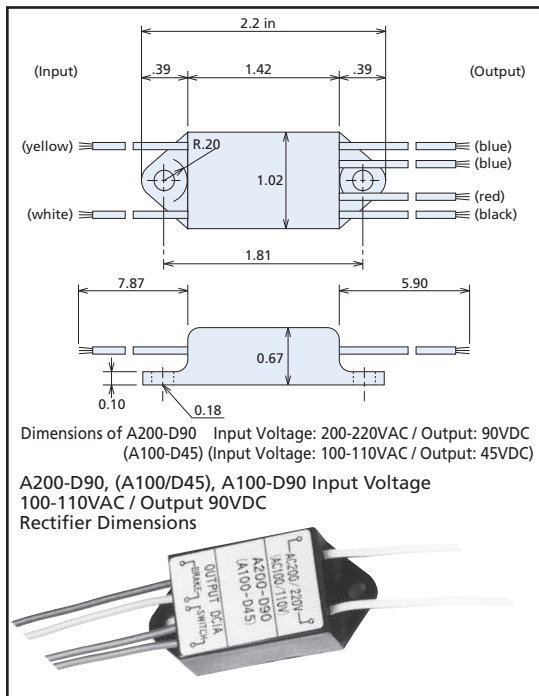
2.2 in

(Input) .39 1.42 .39 (Output)

(yellow) R.20 (blue)
(blue)
1.02
(red)
(white) (black)
1.81

7.87 5.90

0.67

0.10 0.18

Dimensions of A200-D90 Input Voltage: 200-220VAC / Output: 90VDC
(A100-D45) (Input Voltage: 100-110VAC / Output: 45VDC)

A200-D90, (A100/D45), A100-D90 Input Voltage 100-110VAC / Output 90VDC
Rectifier Dimensions

AC200/220V
(AC100/110V)
A200-D90
(A100-D45)
OUTPUT DC(A)
BRAKE SWITCH